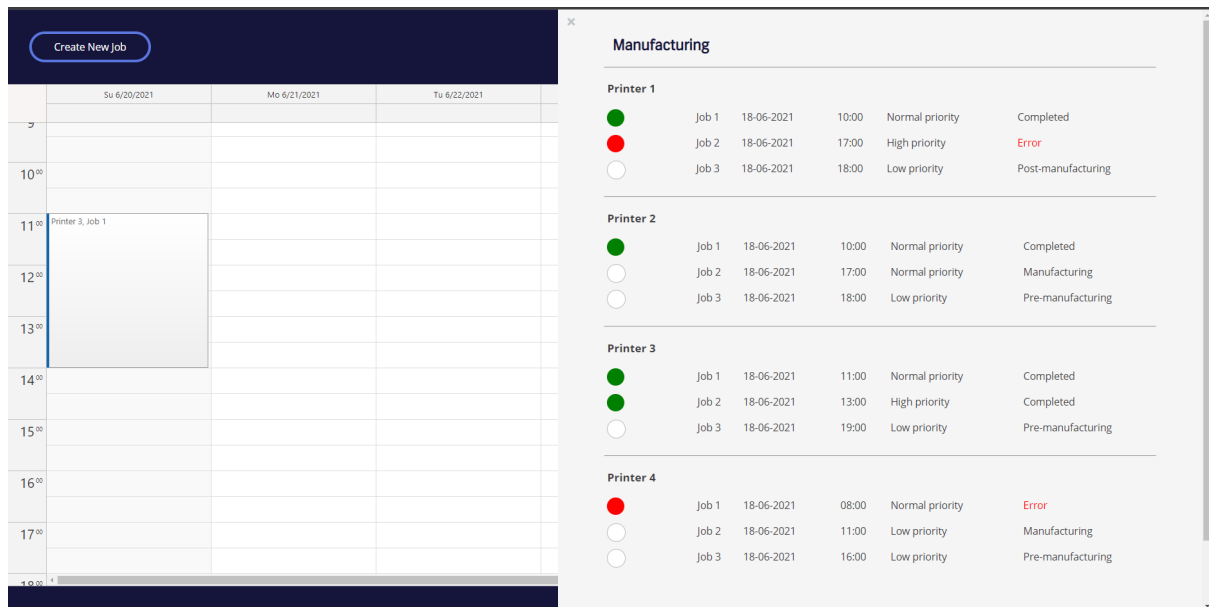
Create New Job

| | Su 6/20/2021 | Mo 6/21/2021 | Tu 6/22/2021 |
|---|---|---|---|
| 9 | | | |
| $10^{00}$ | | | |
| $11^{00}$ | Printer 3, Job 1 | | |
| $12^{00}$ | | | |
| $13^{00}$ | | | |
| $14^{00}$ | | | |
| $15^{00}$ | | | |
| $16^{00}$ | | | |
| $17^{00}$ | | | |
| $18^{00}$ | | | |

×

Manufacturing

Printer 1

| Job | Date | Time | Priority | Status |
|---|---|---|---|---|
| Job 1 | 18-06-2021 | 10:00 | Normal priority | Completed |
| Job 2 | 18-06-2021 | 17:00 | High priority | Error |
| Job 3 | 18-06-2021 | 18:00 | Low priority | Post-manufacturing |

Printer 2

| Job | Date | Time | Priority | Status |
|---|---|---|---|---|
| Job 1 | 18-06-2021 | 10:00 | Normal priority | Completed |
| Job 2 | 18-06-2021 | 17:00 | Normal priority | Manufacturing |
| Job 3 | 18-06-2021 | 18:00 | Low priority | Pre-manufacturing |

Printer 3

| Job | Date | Time | Priority | Status |
|---|---|---|---|---|
| Job 1 | 18-06-2021 | 11:00 | Normal priority | Completed |
| Job 2 | 18-06-2021 | 13:00 | High priority | Completed |
| Job 3 | 18-06-2021 | 19:00 | Low priority | Pre-manufacturing |

Printer 4

| Job | Date | Time | Priority | Status |
|---|---|---|---|---|
| Job 1 | 18-06-2021 | 08:00 | Normal priority | Error |
| Job 2 | 18-06-2021 | 11:00 | Low priority | Manufacturing |
| Job 3 | 18-06-2021 | 16:00 | Low priority | Pre-manufacturing |